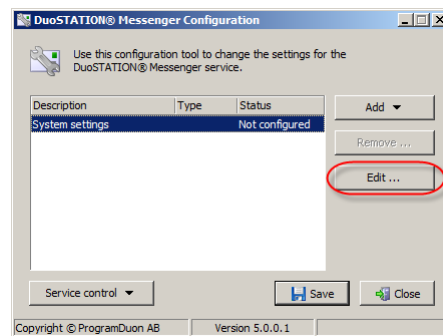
DuoSTATION® Messenger Configuration

Use this configuration tool to change the settings for the DuoSTATION® Messenger service.

| Description | Type | Status |
|---|---|---|
| System settings | | Not configured |

Add ▼

Remove ...

Edit ...

Service control ▼

Save

Close

Copyright © ProgramDuon AB

Version 5.0.0.1